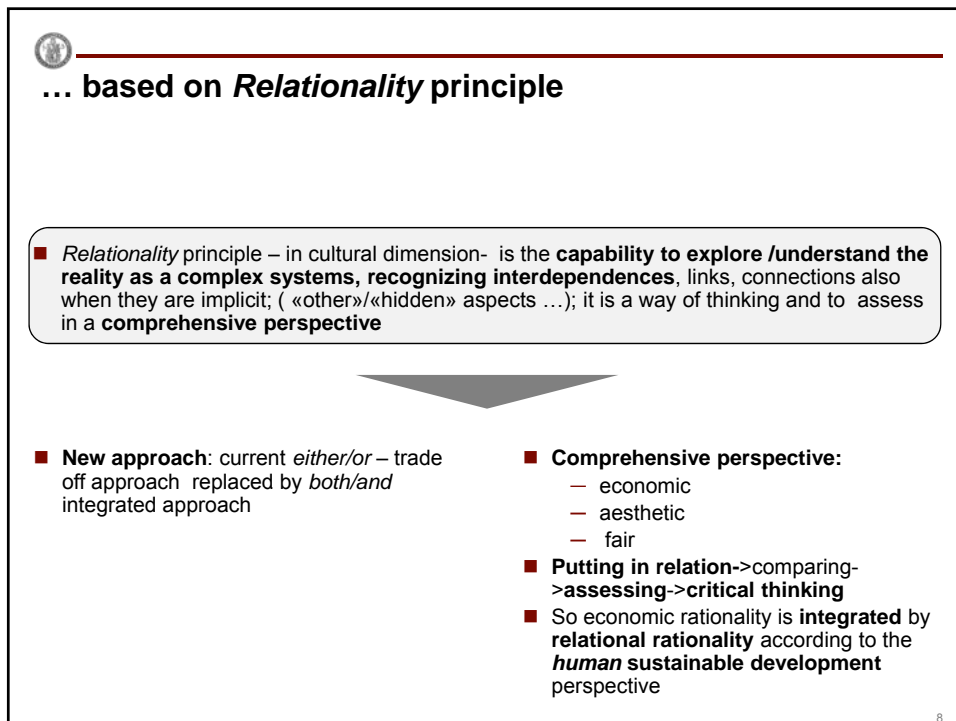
… based on *Relationality* principle

*Relationality* principle – in cultural dimension- is the **capability to explore /understand the reality as a complex systems, recognizing interdependences**, links, connections also when they are implicit; ( «other»/«hidden» aspects …); it is a way of thinking and to assess in a **comprehensive perspective**

**New approach**: current *either/or* – trade off approach replaced by *both/and* integrated approach

**Comprehensive perspective:**
– economic
– aesthetic
– fair

**Putting in relation-**>comparing->**assessing**->**critical thinking**

So economic rationality is **integrated** by **relational rationality** according to the ***human* sustainable development** perspective

8